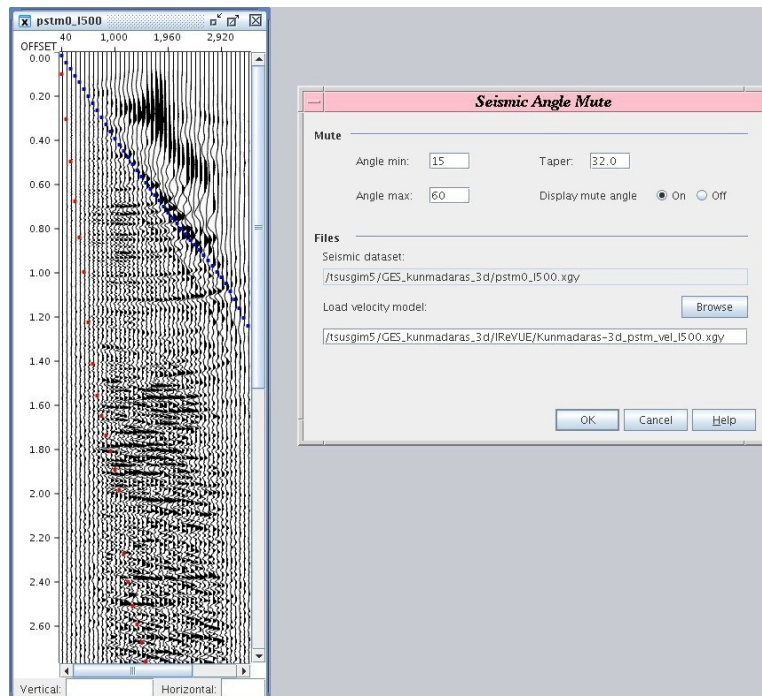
pstm0_I500

OFFSET 40 1,000 1,960 2,920

0.00
0.20
0.40
0.60
0.80
1.00
1.20
1.40
1.60
1.80
2.00
2.20
2.40
2.60

Vertical: Horizontal:

Seismic Angle Mute

Mute

Angle min: 15

Taper: 32.0

Angle max: 60

Display mute angle On Off

Files

Seismic dataset:

/tsusgim5/GES_kunmadaras_3d/pstm0_I500.xgy

Load velocity model:

Browse

/tsusgim5/GES_kunmadaras_3d/IReVUE/Kunmadaras-3d_pstm_vel_I500.xgy

OK Cancel Help